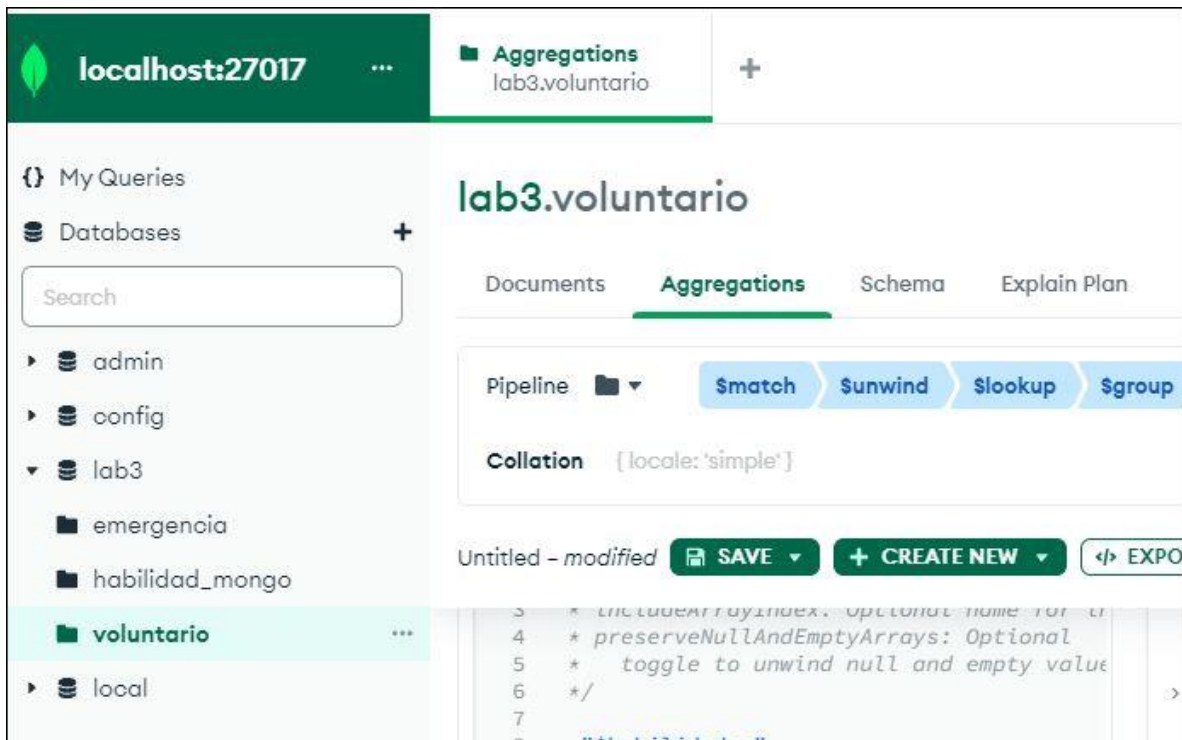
localhost:27017 ...

Aggregations
lab3.voluntario

+

{} My Queries

Databases +

Search

admin

config

lab3

emergencia

habilidad_mongo

voluntario ...

local

lab3.voluntario

Documents Aggregations Schema Explain Plan

Pipeline $match $unwind $lookup $group

Collation { locale: 'simple' }

Untitled – modified SAVE + CREATE NEW </> EXPO

3 * includeArrayIndex: Optional name for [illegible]
4 * preserveNullAndEmptyArrays: Optional
5 * toggle to unwind null and empty value
6 */
7